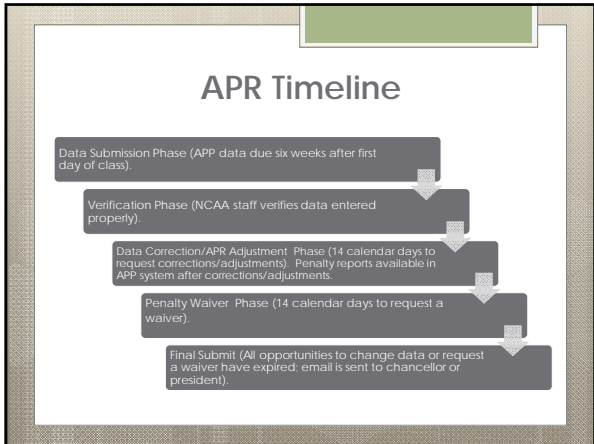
APR Timeline

Data Submission Phase (APP data due six weeks after first day of class).

Verification Phase (NCAA staff verifies data entered properly).

Data Correction/APR Adjustment Phase (14 calendar days to request corrections/adjustments). Penalty reports available in APP system after corrections/adjustments.

Penalty Waiver Phase (14 calendar days to request a waiver).

Final Submit (All opportunities to change data or request a waiver have expired: email is sent to chancellor or president).